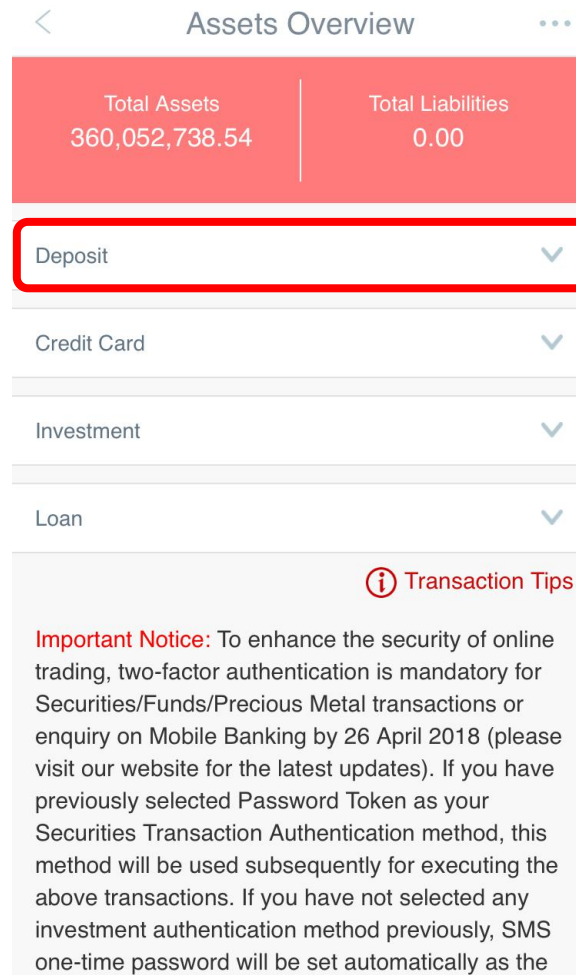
Assets Overview

Total Assets
360,052,738.54

Total Liabilities
0.00

Deposit

Credit Card

Investment

Loan

Transaction Tips

Important Notice: To enhance the security of online trading, two-factor authentication is mandatory for Securities/Funds/Precious Metal transactions or enquiry on Mobile Banking by 26 April 2018 (please visit our website for the latest updates). If you have previously selected Password Token as your Securities Transaction Authentication method, this method will be used subsequently for executing the above transactions. If you have not selected any investment authentication method previously, SMS one-time password will be set automatically as the